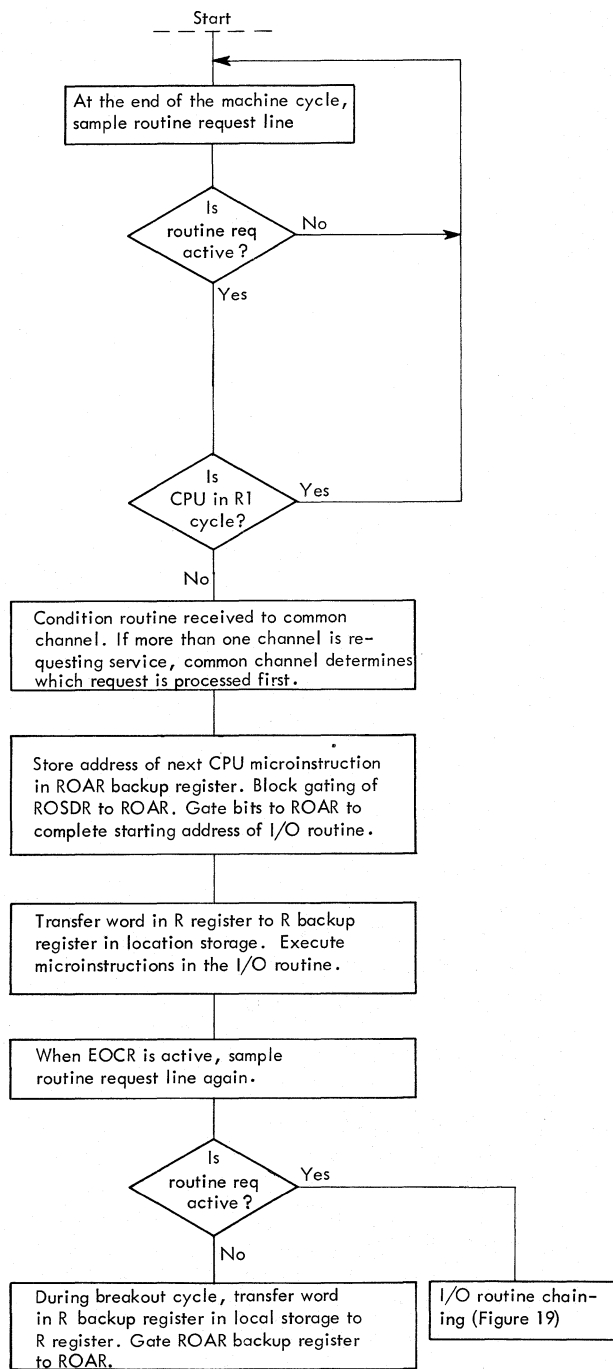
Start

At the end of the machine cycle, sample routine request line

Is routine req active?

No

Yes

Is CPU in R1 cycle?

Yes

No

Condition routine received to common channel. If more than one channel is requesting service, common channel determines which request is processed first.

Store address of next CPU microinstruction in ROAR backup register. Block gating of ROSDR to ROAR. Gate bits to ROAR to complete starting address of I/O routine.

Transfer word in R register to R backup register in location storage. Execute microinstructions in the I/O routine.

When EOCR is active, sample routine request line again.

Is routine req active?

Yes

No

During breakout cycle, transfer word in R backup register in local storage to R register. Gate ROAR backup register to ROAR.

I/O routine chaining (Figure 19)